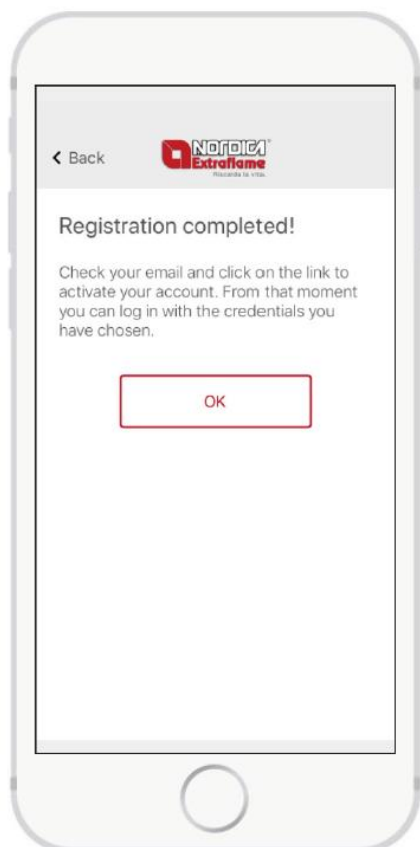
< Back

NORDICA Extraflame Riscalda la vita.

Registration completed!

Check your email and click on the link to activate your account. From that moment you can log in with the credentials you have chosen.

OK